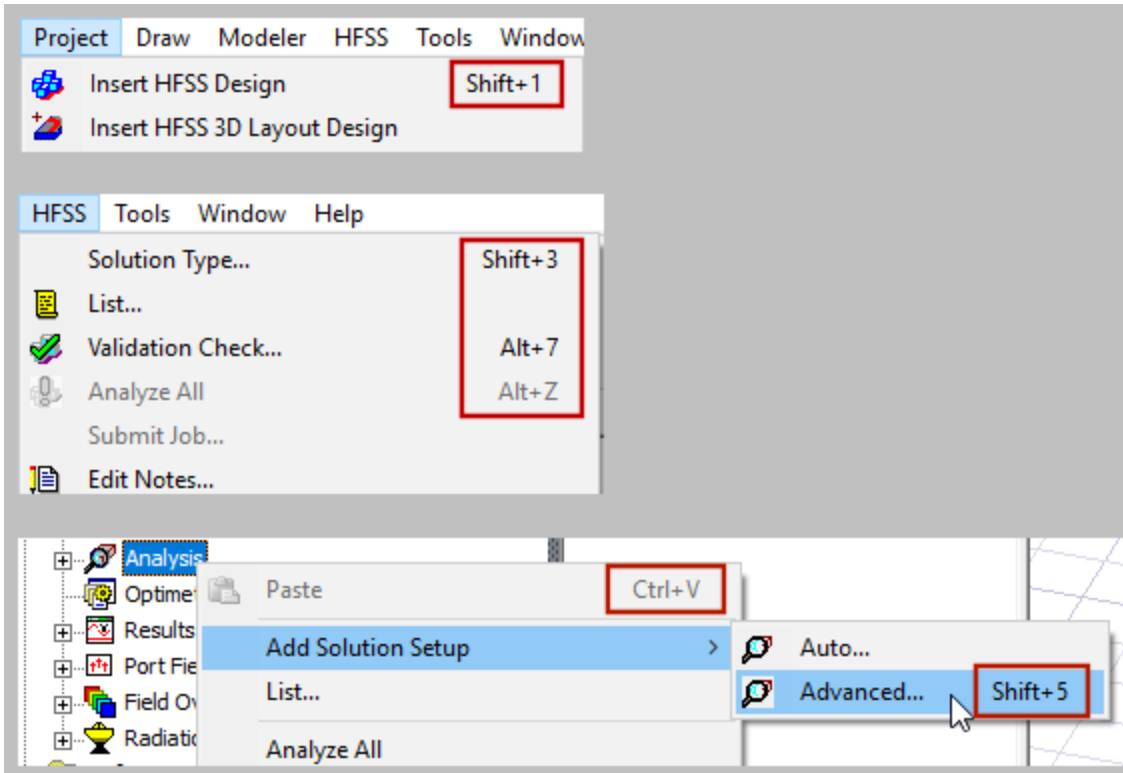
Project Draw Modeler HFSS Tools Window

Insert HFSS Design Shift+1

Insert HFSS 3D Layout Design

HFSS Tools Window Help

Solution Type... Shift+3

List...

Validation Check... Alt+7

Analyze All Alt+Z

Submit Job...

Edit Notes...

Analysis

Optime

Results

Port Fie

Field Ov

Radiatio

Paste Ctrl+V

Add Solution Setup

List...

Analyze All

Auto...

Advanced... Shift+5